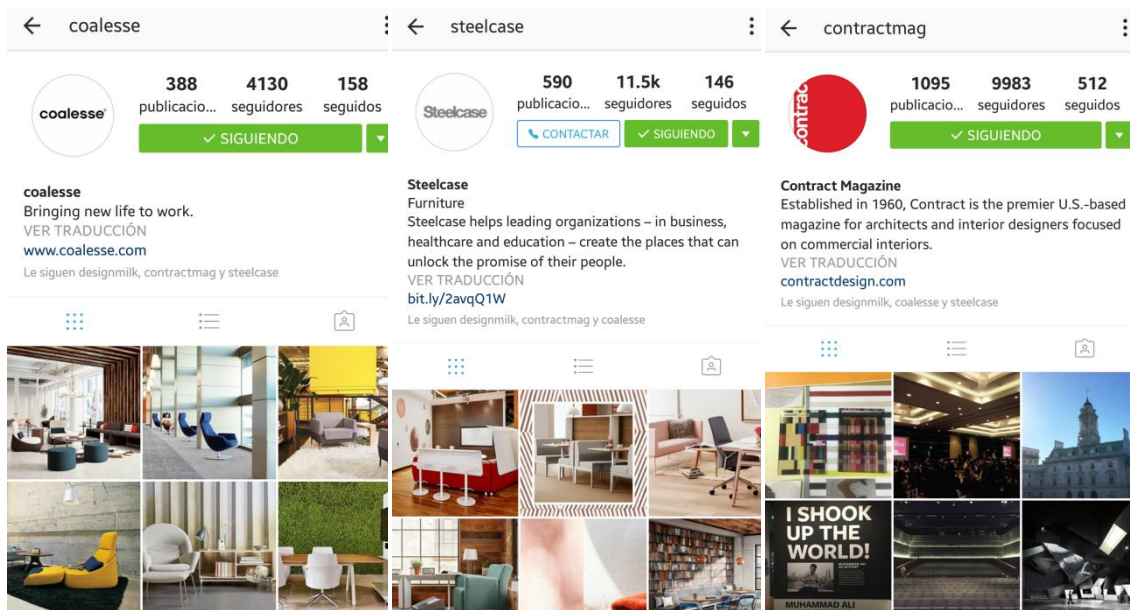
coalesse

coalesse

388 publicacio... 4130 seguidores 158 seguidos

✓ SIGUIENDO

coalesse
Bringing new life to work.
VER TRADUCCIÓN
www.coalesse.com
Le siguen designmilk, contractmag y steelcase

steelcase

Steelcase

590 publicacio... 11.5k seguidores 146 seguidos

CONTACTAR ✓ SIGUIENDO

Steelcase
Furniture
Steelcase helps leading organizations – in business, healthcare and education – create the places that can unlock the promise of their people.
VER TRADUCCIÓN
bit.ly/2avqQ1W
Le siguen designmilk, contractmag y coalesse

contractmag

Contract

1095 publicacio... 9983 seguidores 512 seguidos

✓ SIGUIENDO

Contract Magazine
Established in 1960, Contract is the premier U.S.-based magazine for architects and interior designers focused on commercial interiors.
VER TRADUCCIÓN
contractdesign.com
Le siguen designmilk, coalesse y steelcase

I SHOOK UP THE WORLD!
MUHAMMAD ALI